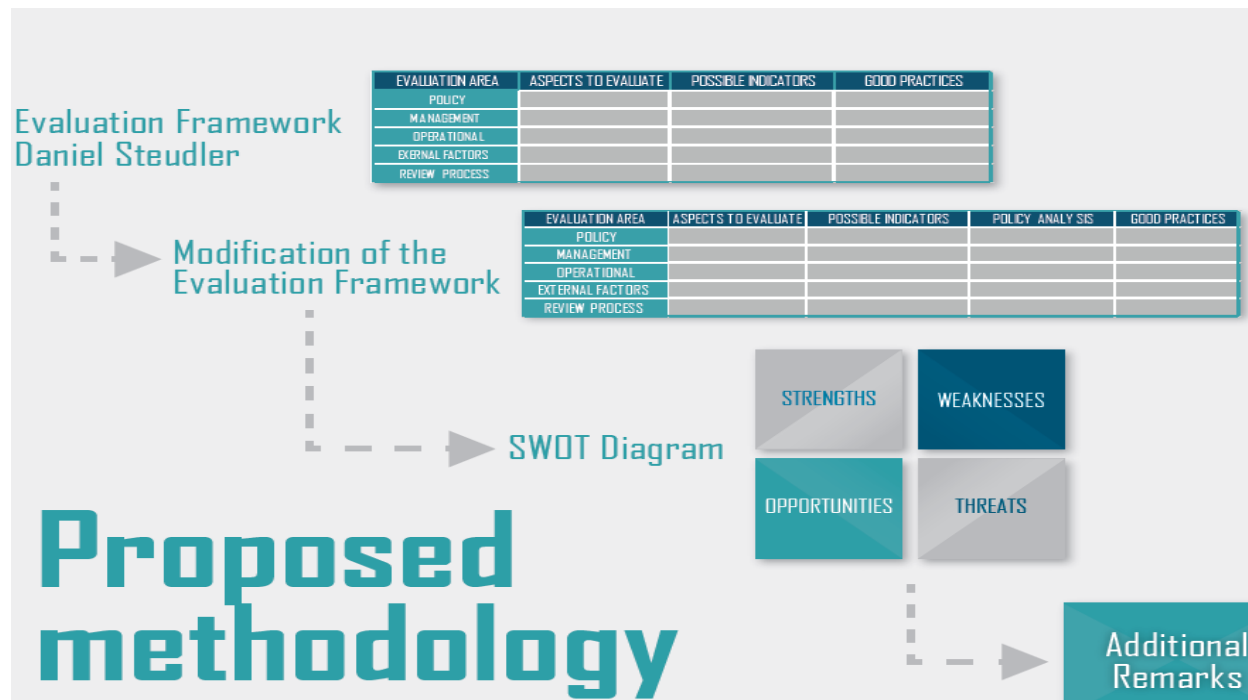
Evaluation Framework
Daniel Steudler

| EVALUATION AREA | ASPECTS TO EVALUATE | POSSIBLE INDICATORS | GOOD PRACTICES |
|---|---|---|---|
| POLICY | | | |
| MANAGEMENT | | | |
| OPERATIONAL | | | |
| EXERNAL FACTORS | | | |
| REVIEW PROCESS | | | |

Modification of the Evaluation Framework

| EVALUATION AREA | ASPECTS TO EVALUATE | POSSIBLE INDICATORS | POLICY ANALY SIS | GOOD PRACTICES |
|---|---|---|---|---|
| POLICY | | | | |
| MANAGEMENT | | | | |
| OPERATIONAL | | | | |
| EXTERNAL FACTORS | | | | |
| REVIEW PROCESS | | | | |

SWOT Diagram

STRENGTHS
WEAKNESSES
OPPORTUNITIES
THREATS

Proposed methodology

Additional Remarks